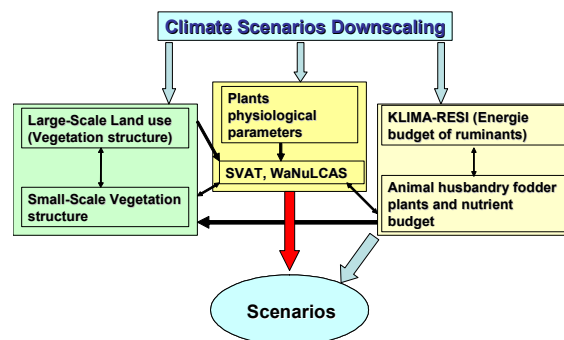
Climate Scenarios Downscaling

Large-Scale Land use (Vegetation structure)

Small-Scale Vegetation structure

Plants physiological parameters

SVAT, WaNuLCAS

KLIMA-RESI (Energie budget of ruminants)

Animal husbandry fodder plants and nutrient budget

Scenarios